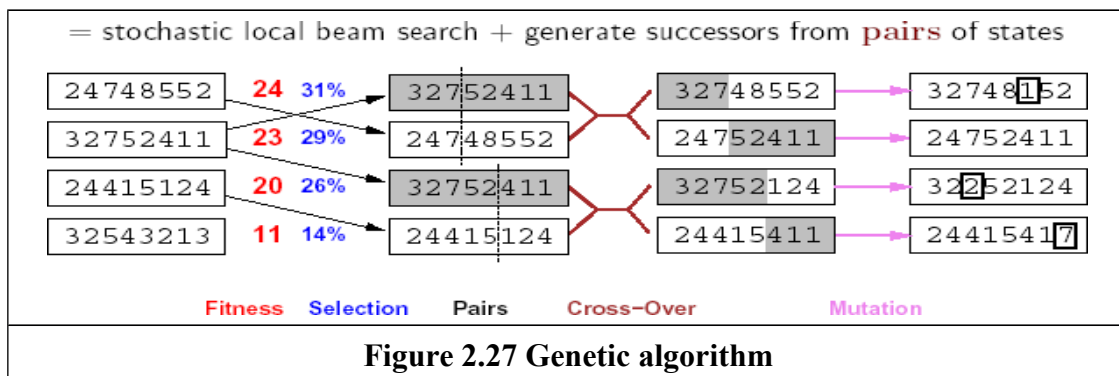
= stochastic local beam search + generate successors from pairs of states

| Initial | Fitness | Selection | Pairs | Cross-Over | Mutation |
|---|---|---|---|---|---|
| 24748552 | 24 | 31% | 32752411 | 32748552 | 32748152 |
| 32752411 | 23 | 29% | 24748552 | 24752411 | 24752411 |
| 24415124 | 20 | 26% | 32752411 | 32752124 | 32252124 |
| 32543213 | 11 | 14% | 24415124 | 24415411 | 24415417 |

Fitness Selection Pairs Cross-Over Mutation

Figure 2.27 Genetic algorithm